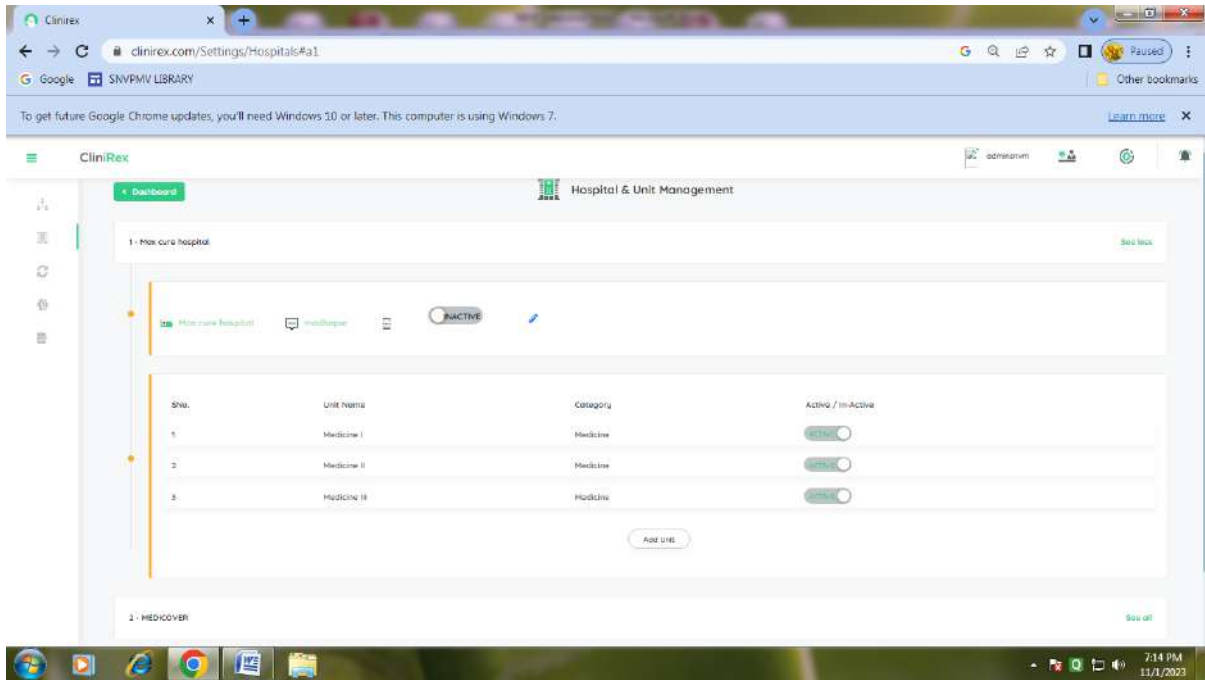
Clinirex

clinirex.com/Settings/Hospitals#a1

Paused

Google SNVPMV LIBRARY

Other bookmarks

To get future Google Chrome updates, you'll need Windows 10 or later. This computer is using Windows 7.

Learn more

CliniRex

adminsnvm

< Dashboard

Hospital & Unit Management

1 - Max cure hospital

See less

Max cure hospital medhope INACTIVE

| SNo. | Unit Name | Category | Active / In-Active |
|---|---|---|---|
| 1 | Medicine I | Medicine | ACTIVE |
| 2 | Medicine II | Medicine | ACTIVE |
| 3 | Medicine III | Medicine | ACTIVE |

Add Unit

2 - MEDICOVER

See all

7:14 PM
11/1/2023